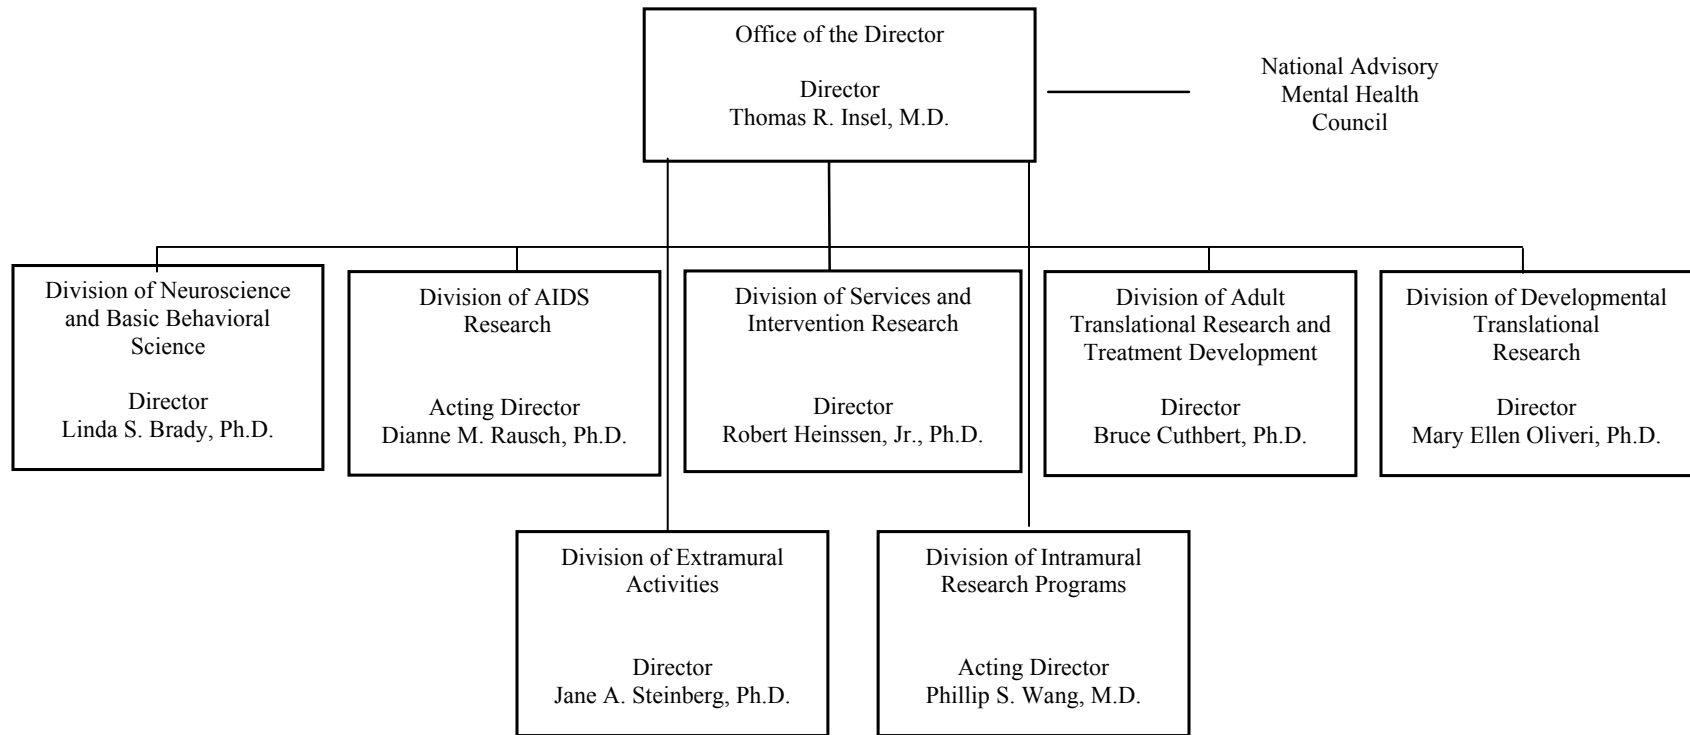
Office of the Director

Director
Thomas R. Insel, M.D.

National Advisory
Mental Health
Council

Division of Neuroscience and Basic Behavioral Science

Director
Linda S. Brady, Ph.D.

Division of AIDS Research

Acting Director
Dianne M. Rausch, Ph.D.

Division of Services and Intervention Research

Director
Robert Heinssen, Jr., Ph.D.

Division of Adult Translational Research and Treatment Development

Director
Bruce Cuthbert, Ph.D.

Division of Developmental Translational Research

Director
Mary Ellen Oliveri, Ph.D.

Division of Extramural Activities

Director
Jane A. Steinberg, Ph.D.

Division of Intramural Research Programs

Acting Director
Phillip S. Wang, M.D.